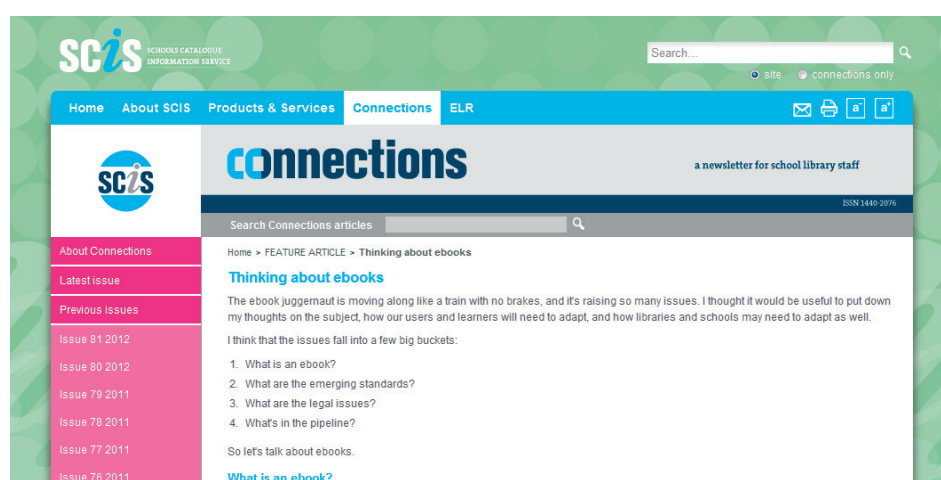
SCIS SCHOOLS CATALOGUE INFORMATION SERVICE

Search...

site connections only

Home About SCIS Products & Services Connections ELR

a a

SCIS

connections

a newsletter for school library staff

ISSN 1440-2076

Search Connections articles

About Connections
Latest issue
Previous issues
Issue 81 2012
Issue 80 2012
Issue 79 2011
Issue 78 2011
Issue 77 2011
Issue 76 2011

Home > FEATURE ARTICLE > Thinking about ebooks

Thinking about ebooks

The ebook juggernaut is moving along like a train with no brakes, and it's raising so many issues. I thought it would be useful to put down my thoughts on the subject, how our users and learners will need to adapt, and how libraries and schools may need to adapt as well.

I think that the issues fall into a few big buckets:

1. What is an ebook?
2. What are the emerging standards?
3. What are the legal issues?
4. What's in the pipeline?

So let's talk about ebooks.

What is an ebook?